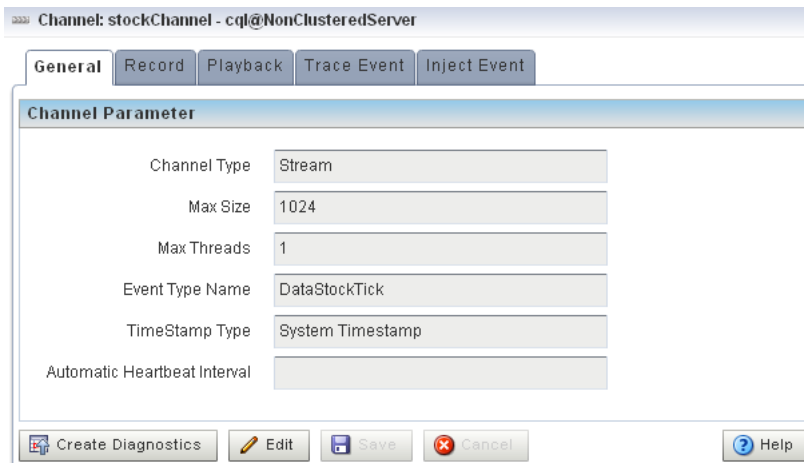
Channel: stockChannel - cql@NonClusteredServer

General | Record | Playback | Trace Event | Inject Event

Channel Parameter

| | |
|---|---|
| Channel Type | Stream |
| Max Size | 1024 |
| Max Threads | 1 |
| Event Type Name | DataStockTick |
| TimeStamp Type | System Timestamp |
| Automatic Heartbeat Interval | |

Create Diagnostics | Edit | Save | Cancel | Help